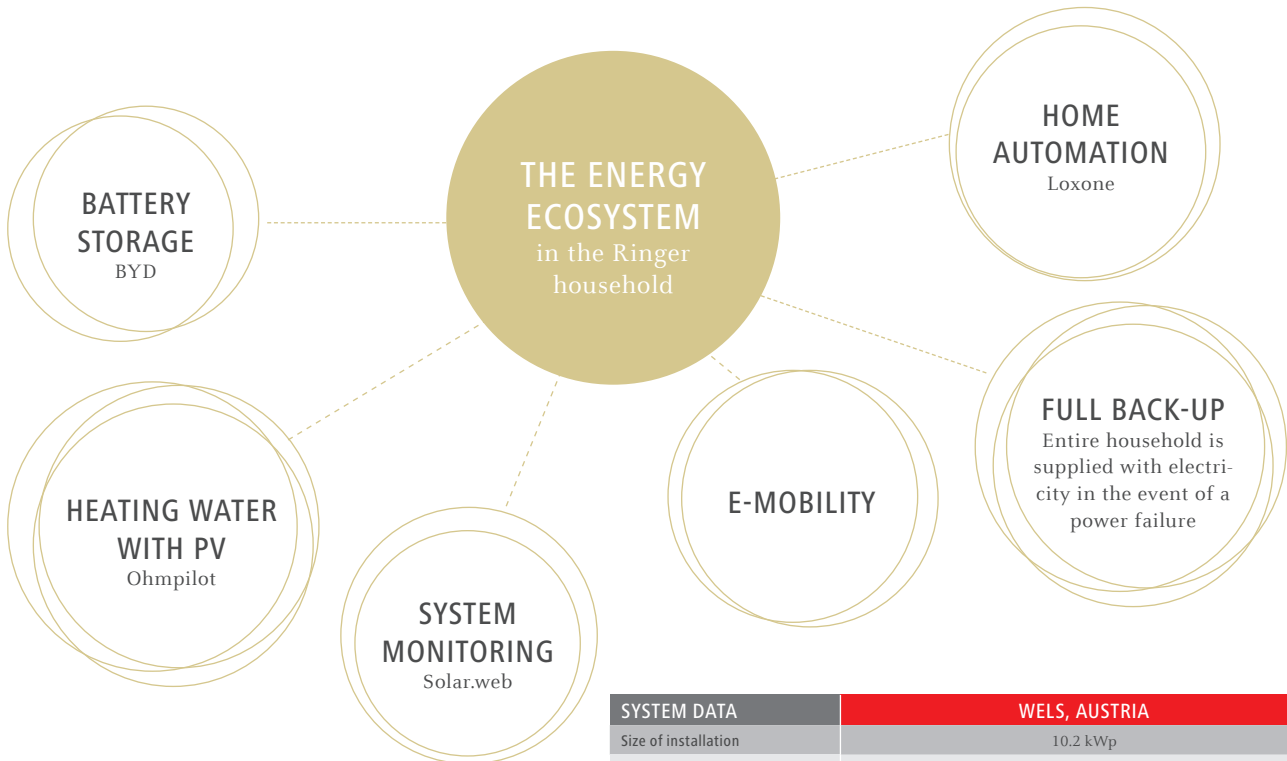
THE ENERGY ECOSYSTEM
in the Ringer household

BATTERY STORAGE
BYD

HOME AUTOMATION
Loxone

FULL BACK-UP
Entire household is supplied with electricity in the event of a power failure

HEATING WATER WITH PV
Ohmpilot

SYSTEM MONITORING
Solar.web

E-MOBILITY

| SYSTEM DATA | WELS, AUSTRIA |
|---|---|
| Size of installation | 10.2 kWp |